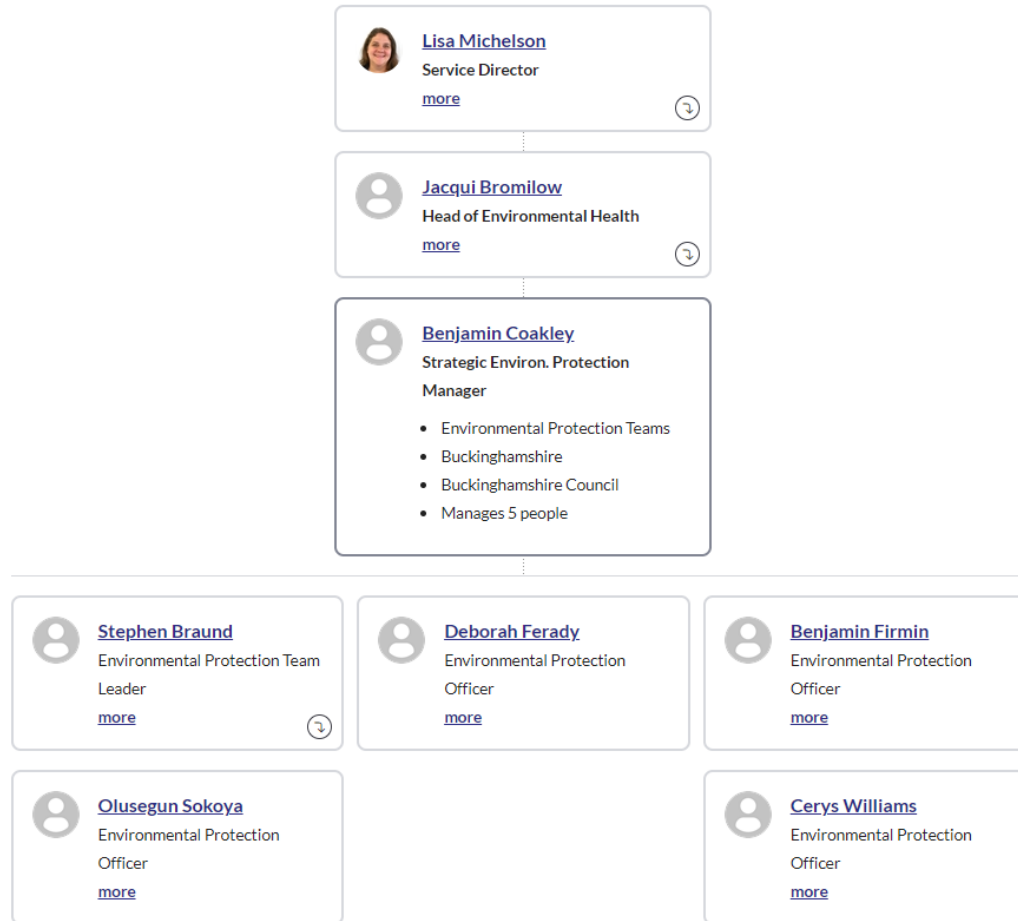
Lisa Michelson
Service Director
more

Jacqui Bromilow
Head of Environmental Health
more

Benjamin Coakley
Strategic Environ. Protection Manager

- Environmental Protection Teams
- Buckinghamshire
- Buckinghamshire Council
- Manages 5 people

Stephen Braund
Environmental Protection Team Leader
more

Deborah Ferady
Environmental Protection Officer
more

Benjamin Firmin
Environmental Protection Officer
more

Olusegun Sokoya
Environmental Protection Officer
more

Cerys Williams
Environmental Protection Officer
more